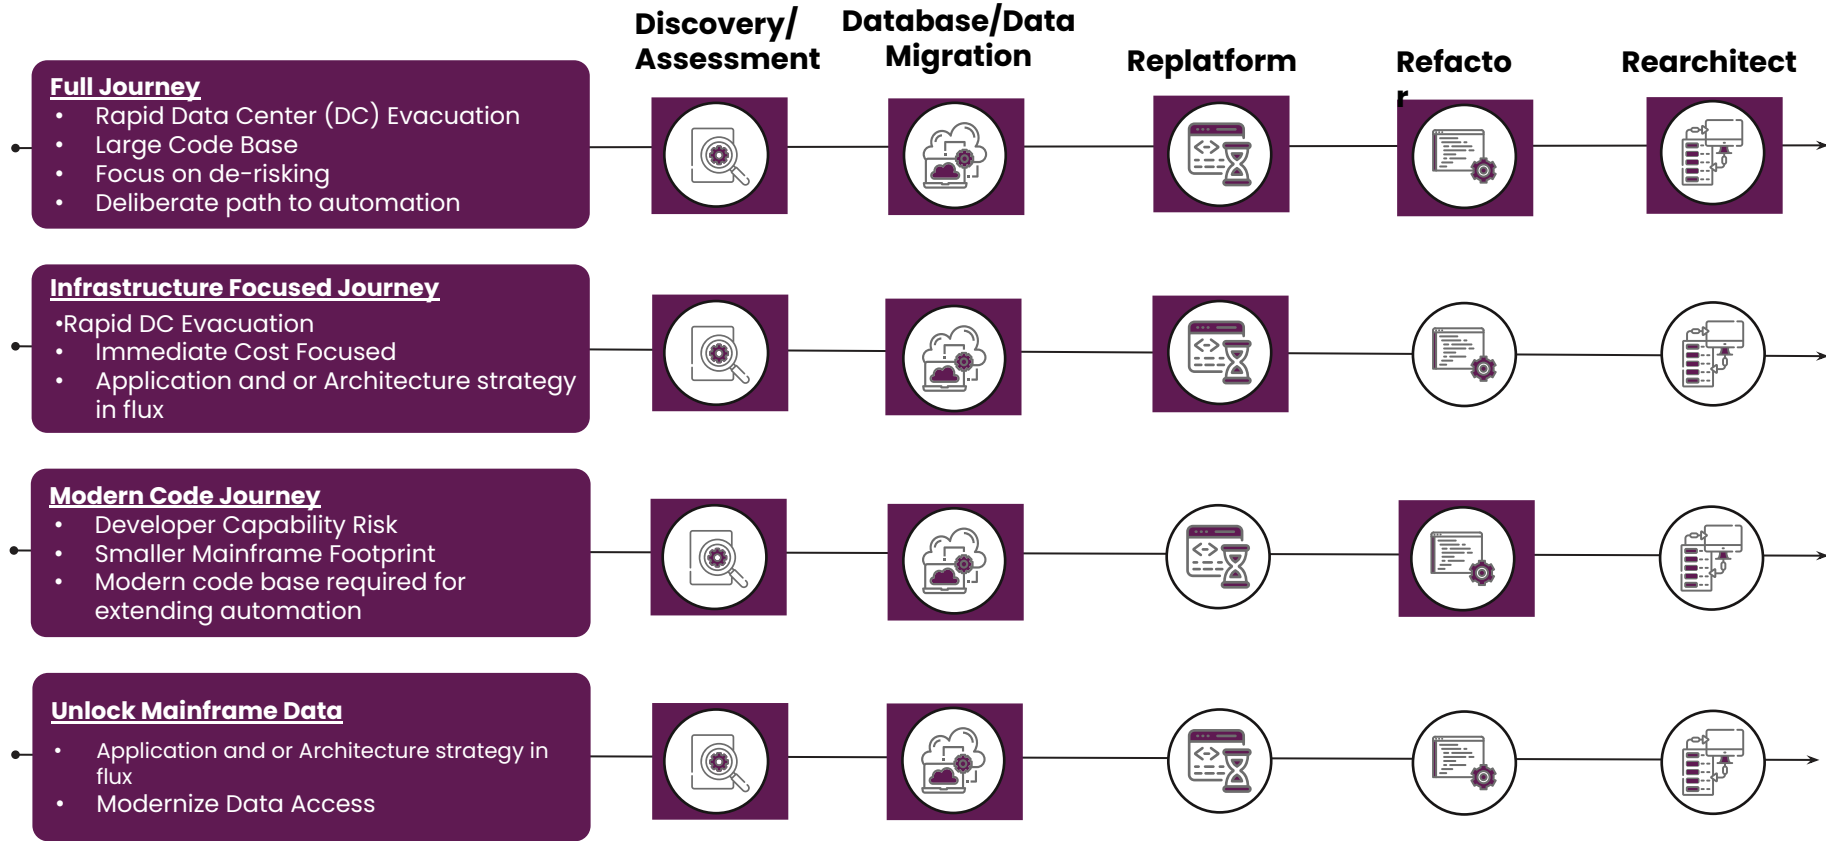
Discovery/ Assessment

Database/Data Migration

Replatform

Refacto r

Rearchitect

Full Journey
- Rapid Data Center (DC) Evacuation
- Large Code Base
- Focus on de-risking
- Deliberate path to automation

Infrastructure Focused Journey
•Rapid DC Evacuation
- Immediate Cost Focused
- Application and or Architecture strategy in flux

Modern Code Journey
- Developer Capability Risk
- Smaller Mainframe Footprint
- Modern code base required for extending automation

Unlock Mainframe Data
- Application and or Architecture strategy in flux
- Modernize Data Access